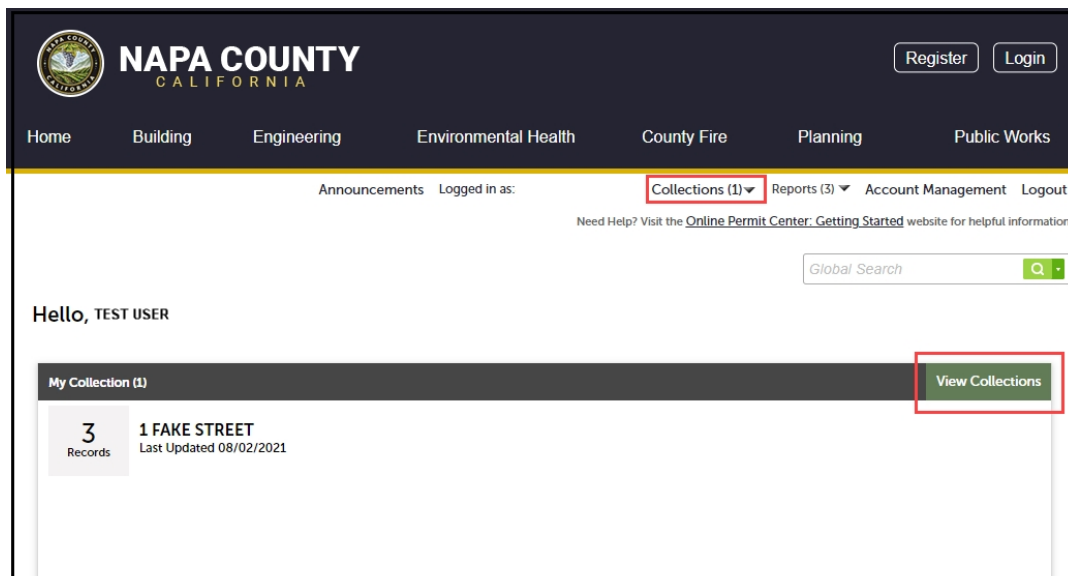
NAPA COUNTY
CALIFORNIA

Register Login

Home Building Engineering Environmental Health County Fire Planning Public Works

Announcements Logged in as: Collections (1) Reports (3) Account Management Logout

Need Help? Visit the Online Permit Center: Getting Started website for helpful information

Global Search

Hello, TEST USER

My Collection (1)

View Collections

3
Records

1 FAKE STREET
Last Updated 08/02/2021